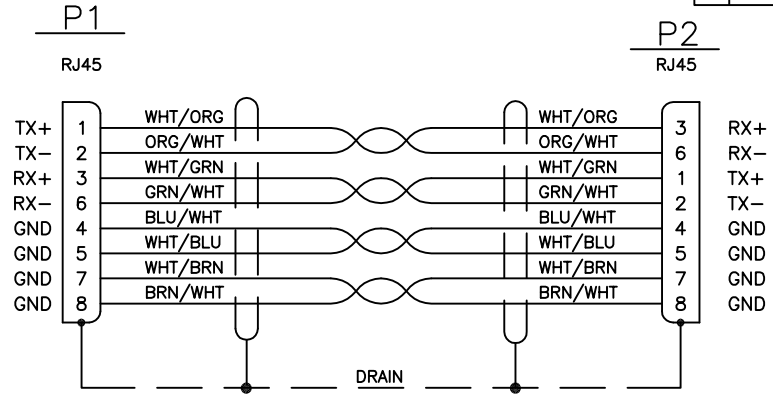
P1
RJ45

P2
RJ45

TX+ 1 WHT/ORG
TX− 2 ORG/WHT
RX+ 3 WHT/GRN
RX− 6 GRN/WHT
GND 4 BLU/WHT
GND 5 WHT/BLU
GND 7 WHT/BRN
GND 8 BRN/WHT

WHT/ORG 3 RX+
ORG/WHT 6 RX−
WHT/GRN 1 TX+
GRN/WHT 2 TX−
BLU/WHT 4 GND
WHT/BLU 5 GND
WHT/BRN 7 GND
BRN/WHT 8 GND

DRAIN